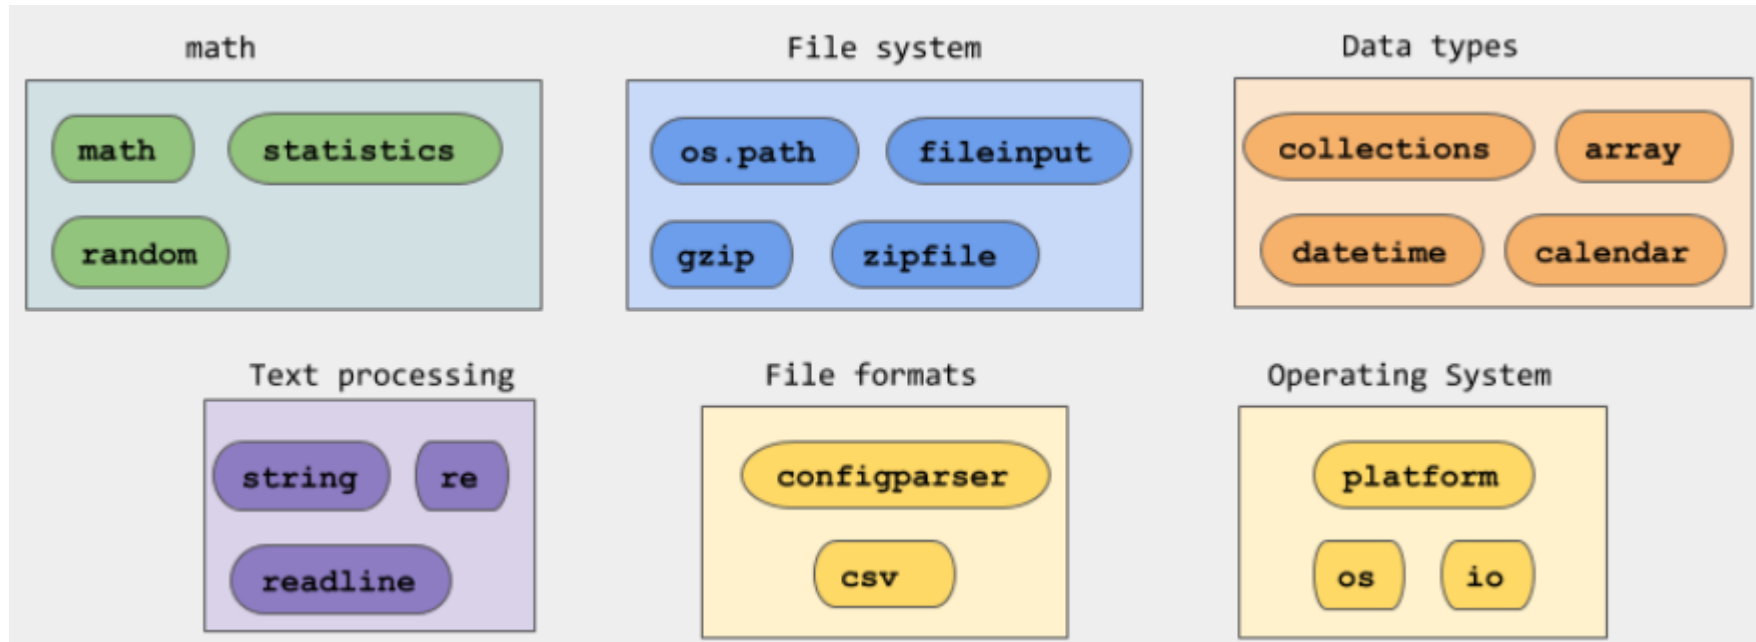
math

math

statistics

random

File system

os.path

fileinput

gzip

zipfile

Data types

collections

array

datetime

calendar

Text processing

string

re

readline

File formats

configparser

csv

Operating System

platform

os

io